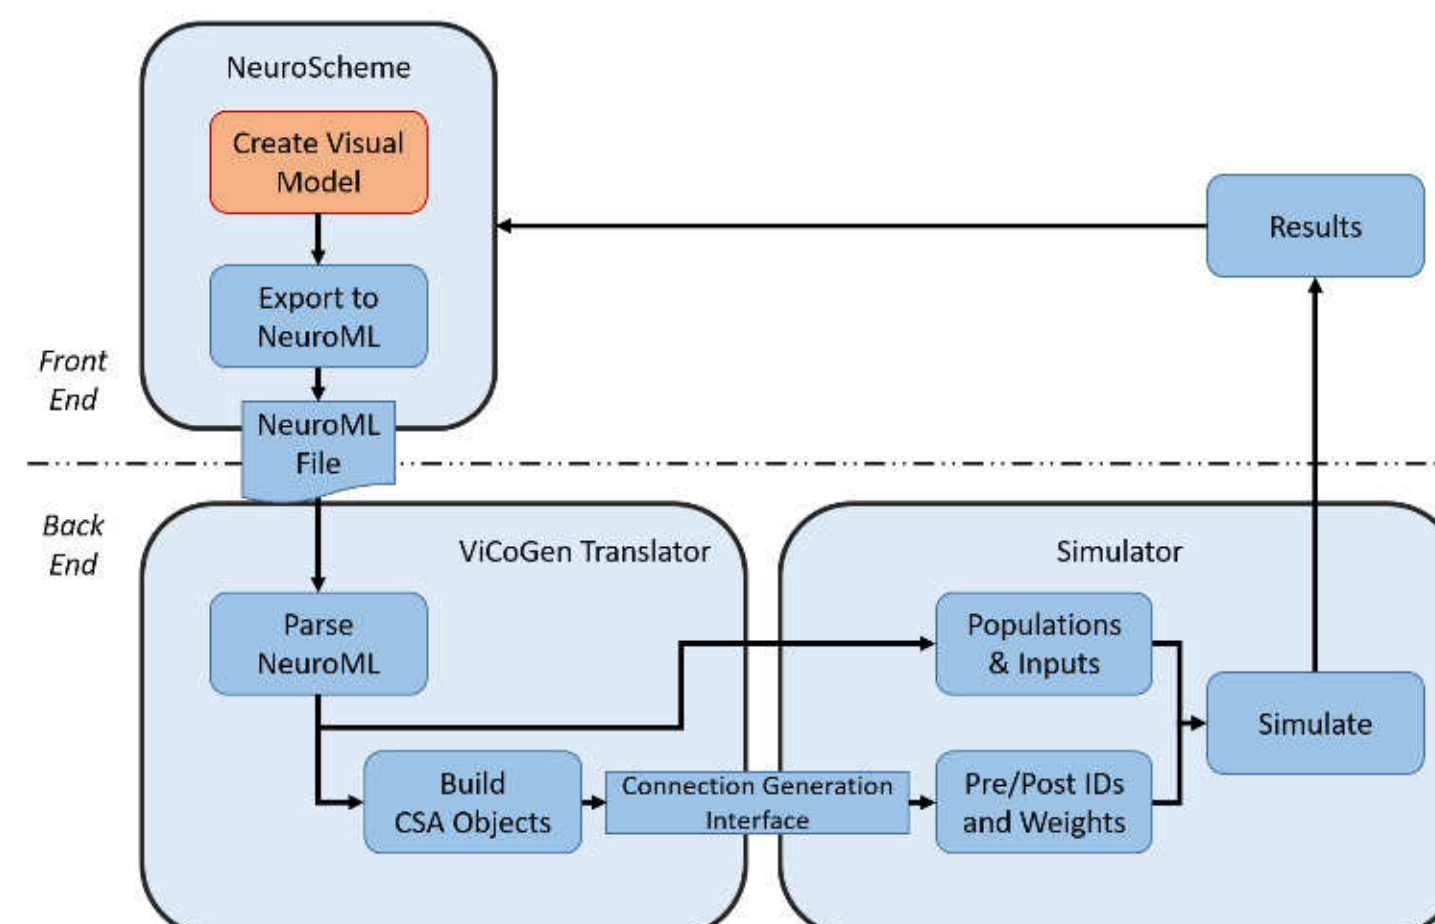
NeuroScheme

Create Visual Model

Export to NeuroML

NeuroML File

Results

Front End

Back End

ViCoGen Translator

Parse NeuroML

Build CSA Objects

Connection Generation Interface

Simulator

Populations & Inputs

Pre/Post IDs and Weights

Simulate